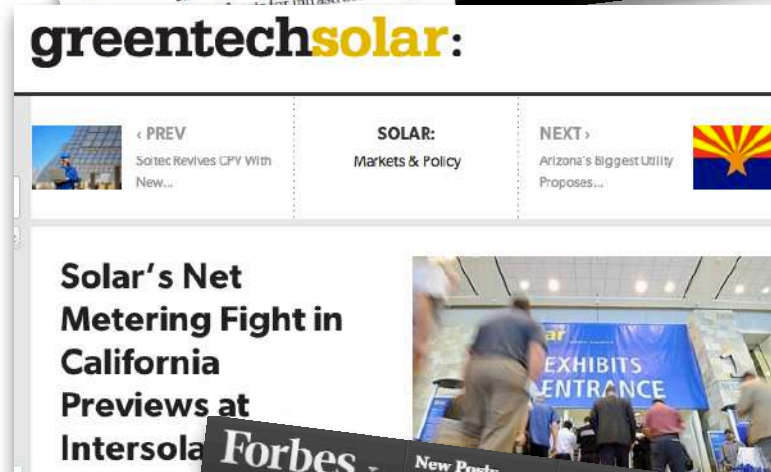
greentechsolar:

‹ PREV
Soitec Revives CPV With New...

SOLAR:
Markets & Policy

NEXT ›
Arizona's Biggest Utility Proposes...

Solar's Net Metering Fight in California Previews at Intersola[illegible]

EXHIBITS
ENTRANCE

Forbes

New Post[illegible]